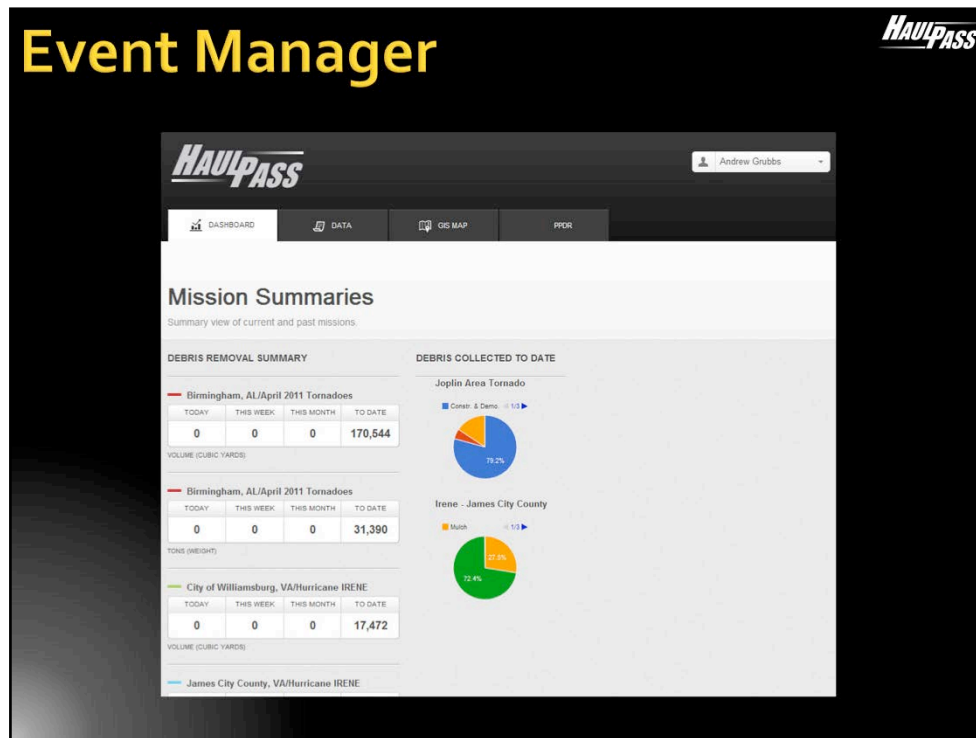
Event Manager

HAULPASS

HAULPASS

Andrew Grubbs

DASHBOARD | DATA | GIS MAP | PPDR

Mission Summaries

Summary view of current and past missions

DEBRIS REMOVAL SUMMARY

Birmingham, AL/April 2011 Tornadoes

| TODAY | THIS WEEK | THIS MONTH | TO DATE |
|---|---|---|---|
| 0 | 0 | 0 | 170,544 |

VOLUME (CUBIC YARDS)

Birmingham, AL/April 2011 Tornadoes

| TODAY | THIS WEEK | THIS MONTH | TO DATE |
|---|---|---|---|
| 0 | 0 | 0 | 31,390 |

TONS (WEIGHT)

City of Williamsburg, VA/Hurricane IRENE

| TODAY | THIS WEEK | THIS MONTH | TO DATE |
|---|---|---|---|
| 0 | 0 | 0 | 17,472 |

VOLUME (CUBIC YARDS)

James City County, VA/Hurricane IRENE

DEBRIS COLLECTED TO DATE

Joplin Area Tornado

Constr. & Demo. 1/3

79.2%

Irene - James City County

Mulch 1/3

27.6%

72.4%